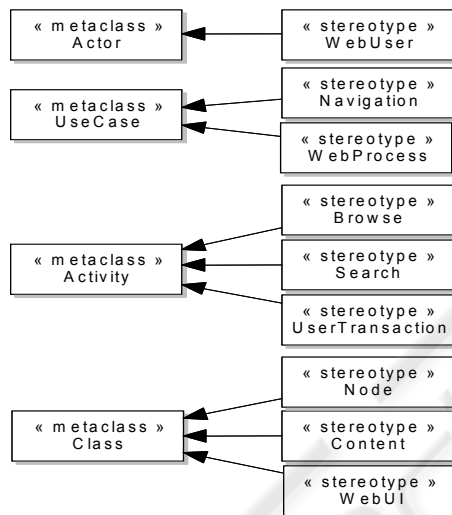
« metaclass »
Actor

« stereotype »
WebUser

« metaclass »
UseCase

« stereotype »
Navigation

« stereotype »
WebProcess

« metaclass »
Activity

« stereotype »
Browse

« stereotype »
Search

« stereotype »
UserTransaction

« metaclass »
Class

« stereotype »
Node

« stereotype »
Content

« stereotype »
WebUI